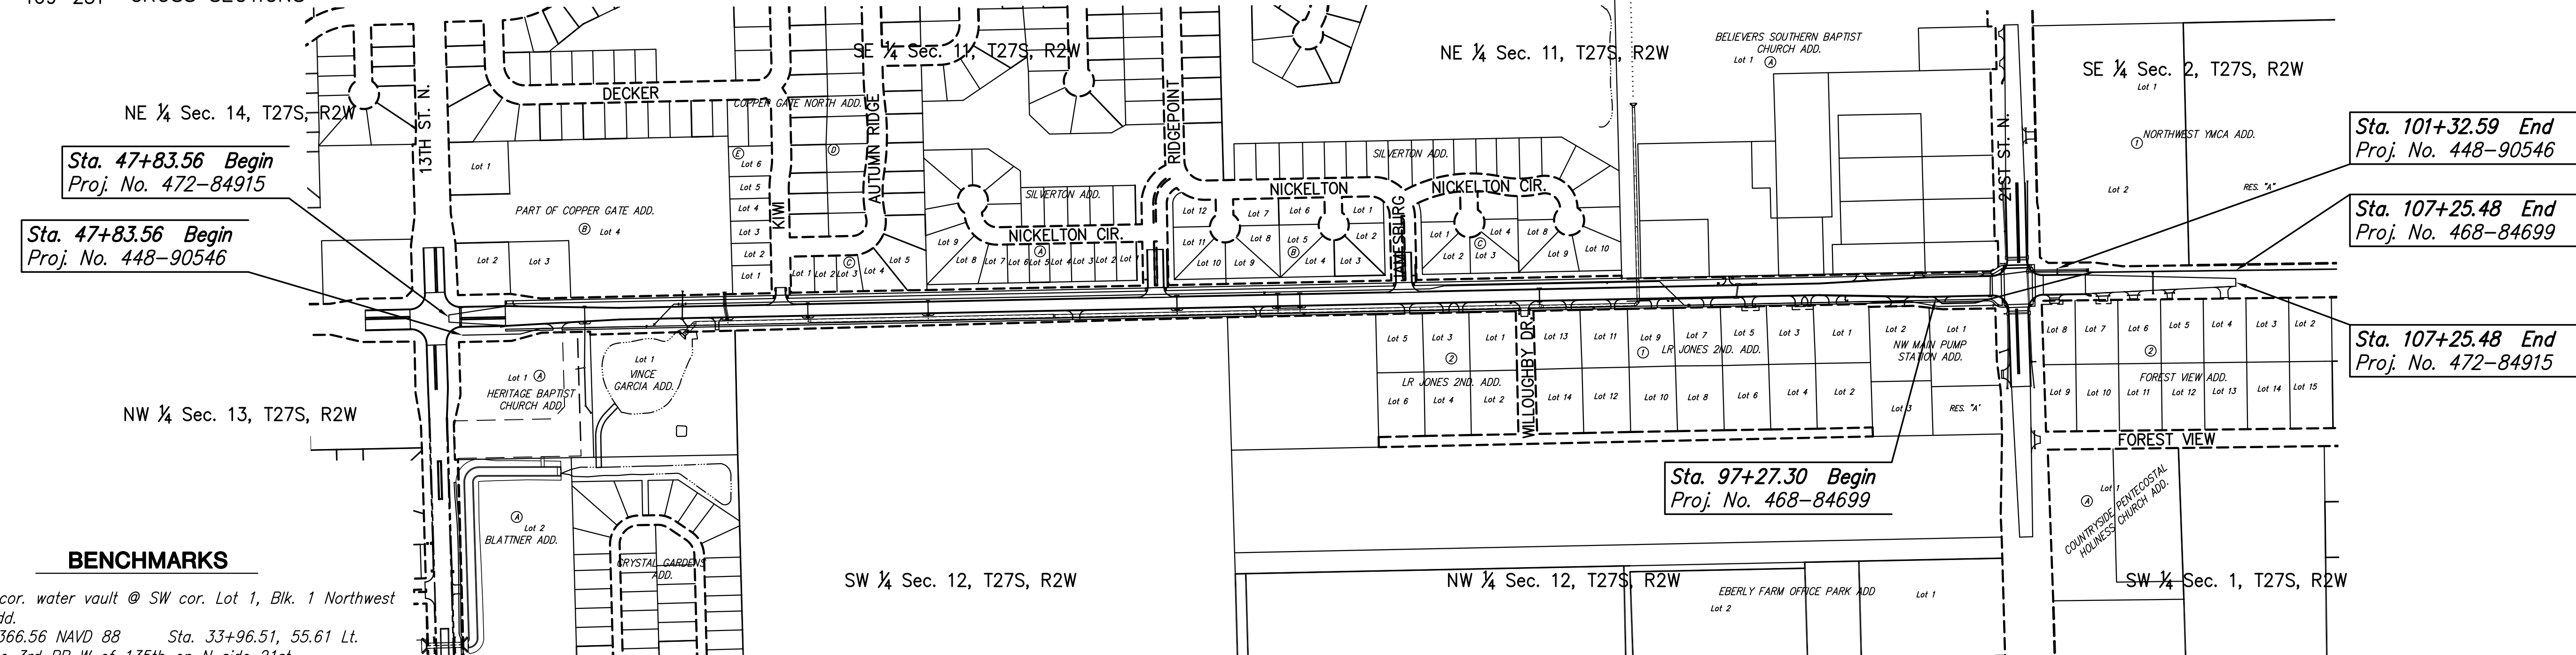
SE ¼ Sec. 11, T27S, R2W

NE ¼ Sec. 11, T27S, R2W

BELIEVERS SOUTHERN BAPTIST CHURCH ADD.
Lot 1 Ⓐ

SE ¼ Sec. 2, T27S, R2W
Lot 1

NE ¼ Sec. 14, T27S, R2W

DECKER

COPPER GATE NORTH ADD.

13TH ST. N.

AUTUMN RIDGE

RIDGEPOINT

21ST ST. N.

NORTHWEST YMCA ADD.
①

Sta. 101+32.59 End
Proj. No. 448-90546

Sta. 47+83.56 Begin
Proj. No. 472-84915

Lot 1

Ⓔ Lot 6
Lot 5
Lot 4
Lot 3
Lot 2
Lot 1

Ⓓ

KIWI

SILVERTON ADD.

SILVERTON ADD.

NICKELTON

NICKELTON CIR.

Lot 2

RES. "A"

Sta. 107+25.48 End
Proj. No. 468-84699

PART OF COPPER GATE ADD.
Ⓑ Lot 4

Sta. 47+83.56 Begin
Proj. No. 448-90546

Lot 2 Lot 3

Lot 9
Lot 8 Lot 7 Lot 6 Lot 5 Lot 4 Lot 3 Lot 2 Lot 1
Lot 1 Lot 2 Lot 3 Lot 4 Lot 5
Ⓒ
NICKELTON CIR.
Ⓐ

Lot 12 Lot 7 Lot 6 Lot 1
Lot 11 Lot 8 Lot 5 Lot 2
Lot 10 Lot 9 Ⓑ Lot 4 Lot 3

GATESBURG

Lot 1 Lot 4 Lot 8
Ⓒ
Lot 2 Lot 3 Lot 9 Lot 10

Lot 5 Lot 3 Lot 1 Lot 13 Lot 11 Lot 9 Lot 7 Lot 5 Lot 3 Lot 1
②
① LR JONES 2ND. ADD.
LR JONES 2ND. ADD.
Lot 6 Lot 4 Lot 2 Lot 14 Lot 12 Lot 10 Lot 8 Lot 6 Lot 4 Lot 2

WILLOUGHBY DR.

Lot 2 Lot 1
NW MAIN PUMP STATION ADD.
Lot 3 RES. "A"

Lot 8 Lot 7 Lot 6 Lot 5 Lot 4 Lot 3 Lot 2
②
FOREST VIEW ADD.
Lot 9 Lot 10 Lot 11 Lot 12 Lot 13 Lot 14 Lot 15

Sta. 107+25.48 End
Proj. No. 472-84915

Lot 1 Ⓐ
HERITAGE BAPTIST CHURCH ADD.

Lot 1
VINCE GARCIA ADD.

NW ¼ Sec. 13, T27S, R2W

FOREST VIEW

Sta. 97+27.30 Begin
Proj. No. 468-84699

Ⓐ Lot 1
COUNTRYSIDE PENTECOSTAL HOLINESS CHURCH ADD.

Ⓐ
Lot 2
BLATTNER ADD.

CRYSTAL GARDENS ADD.

BENCHMARKS

cor. water vault @ SW cor. Lot 1, Blk. 1 Northwest
dd.
366.56 NAVD 88 Sta. 33+96.51, 55.61 Lt.
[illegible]

SW ¼ Sec. 12, T27S, R2W

NW ¼ Sec. 12, T27S, R2W

EBERLY FARM OFFICE PARK ADD
Lot 2
Lot 1

SW ¼ Sec. 1, T27S, R2W